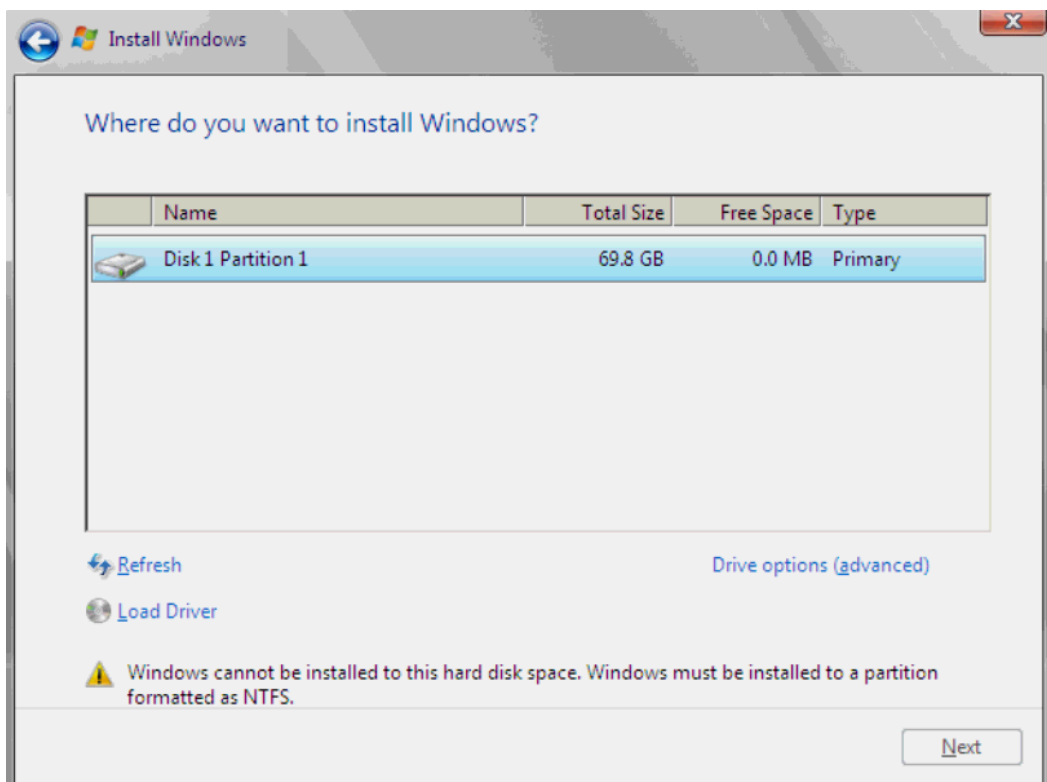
Install Windows

Where do you want to install Windows?

| Name | Total Size | Free Space | Type |
|---|---|---|---|
| Disk 1 Partition 1 | 69.8 GB | 0.0 MB | Primary |

Refresh

Drive options (advanced)

Load Driver

Windows cannot be installed to this hard disk space. Windows must be installed to a partition formatted as NTFS.

Next